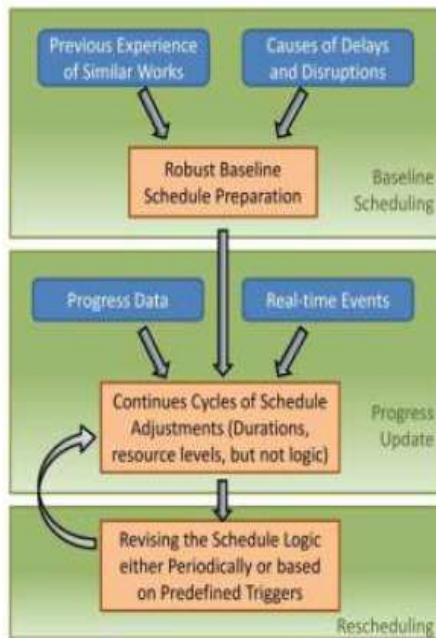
Previous Experience of Similar Works

Causes of Delays and Disruptions

Robust Baseline Schedule Preparation

Baseline Scheduling

Progress Data

Real-time Events

Continues Cycles of Schedule Adjustments (Durations, resource levels, but not logic)

Progress Update

Revising the Schedule Logic either Periodically or based on Predefined Triggers

Rescheduling